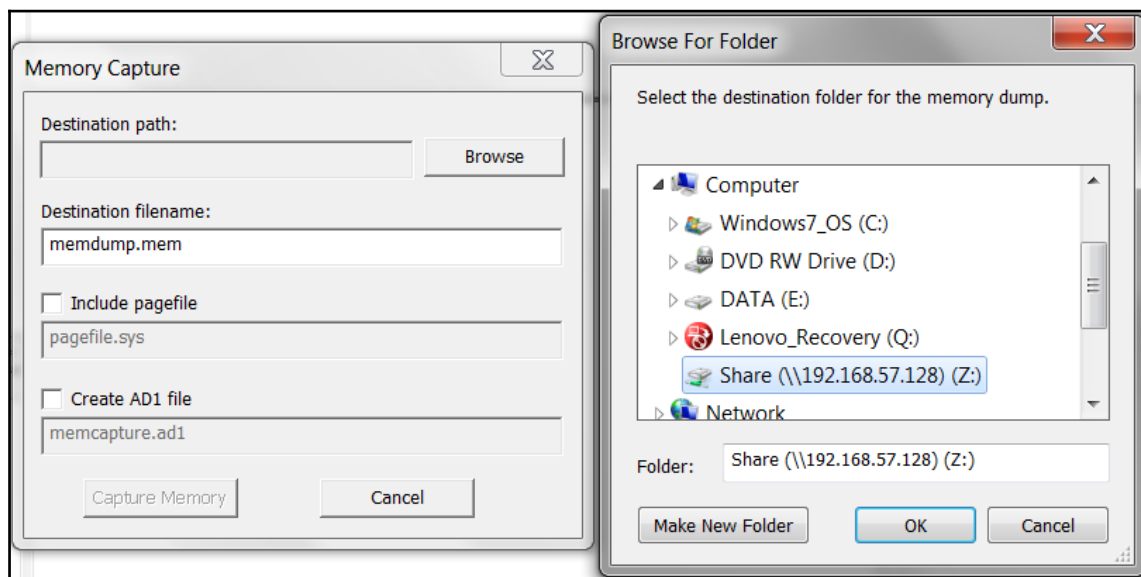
Memory Capture

Destination path:

Browse

Destination filename:

memdump.mem

Include pagefile

pagefile.sys

Create AD1 file

memcapture.ad1

Capture Memory

Cancel

Browse For Folder

Select the destination folder for the memory dump.

Computer

Windows7_OS (C:)

DVD RW Drive (D:)

DATA (E:)

Lenovo_Recovery (Q:)

Share (\\192.168.57.128) (Z:)

Network

Folder: Share (\\192.168.57.128) (Z:)

Make New Folder

OK

Cancel